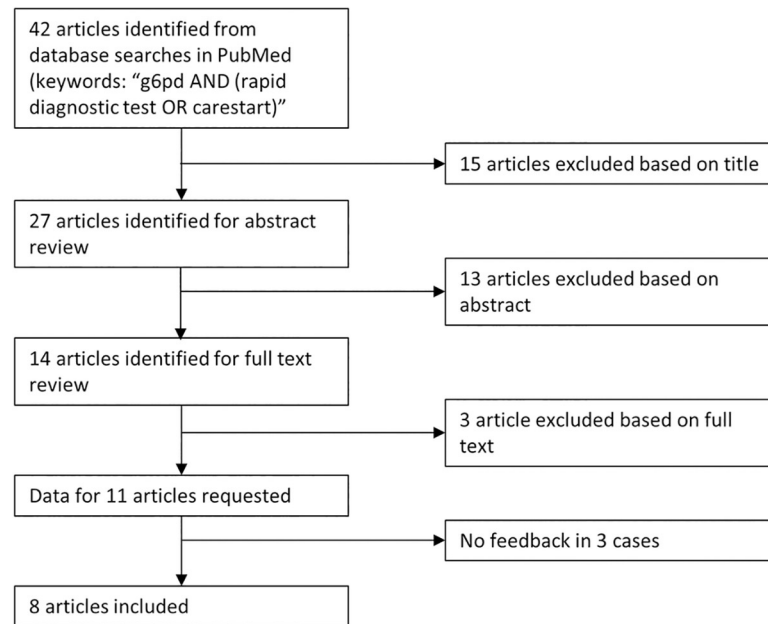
42 articles identified from database searches in PubMed (keywords: “g6pd AND (rapid diagnostic test OR carestart)”

15 articles excluded based on title

27 articles identified for abstract review

13 articles excluded based on abstract

14 articles identified for full text review

3 article excluded based on full text

Data for 11 articles requested

No feedback in 3 cases

8 articles included